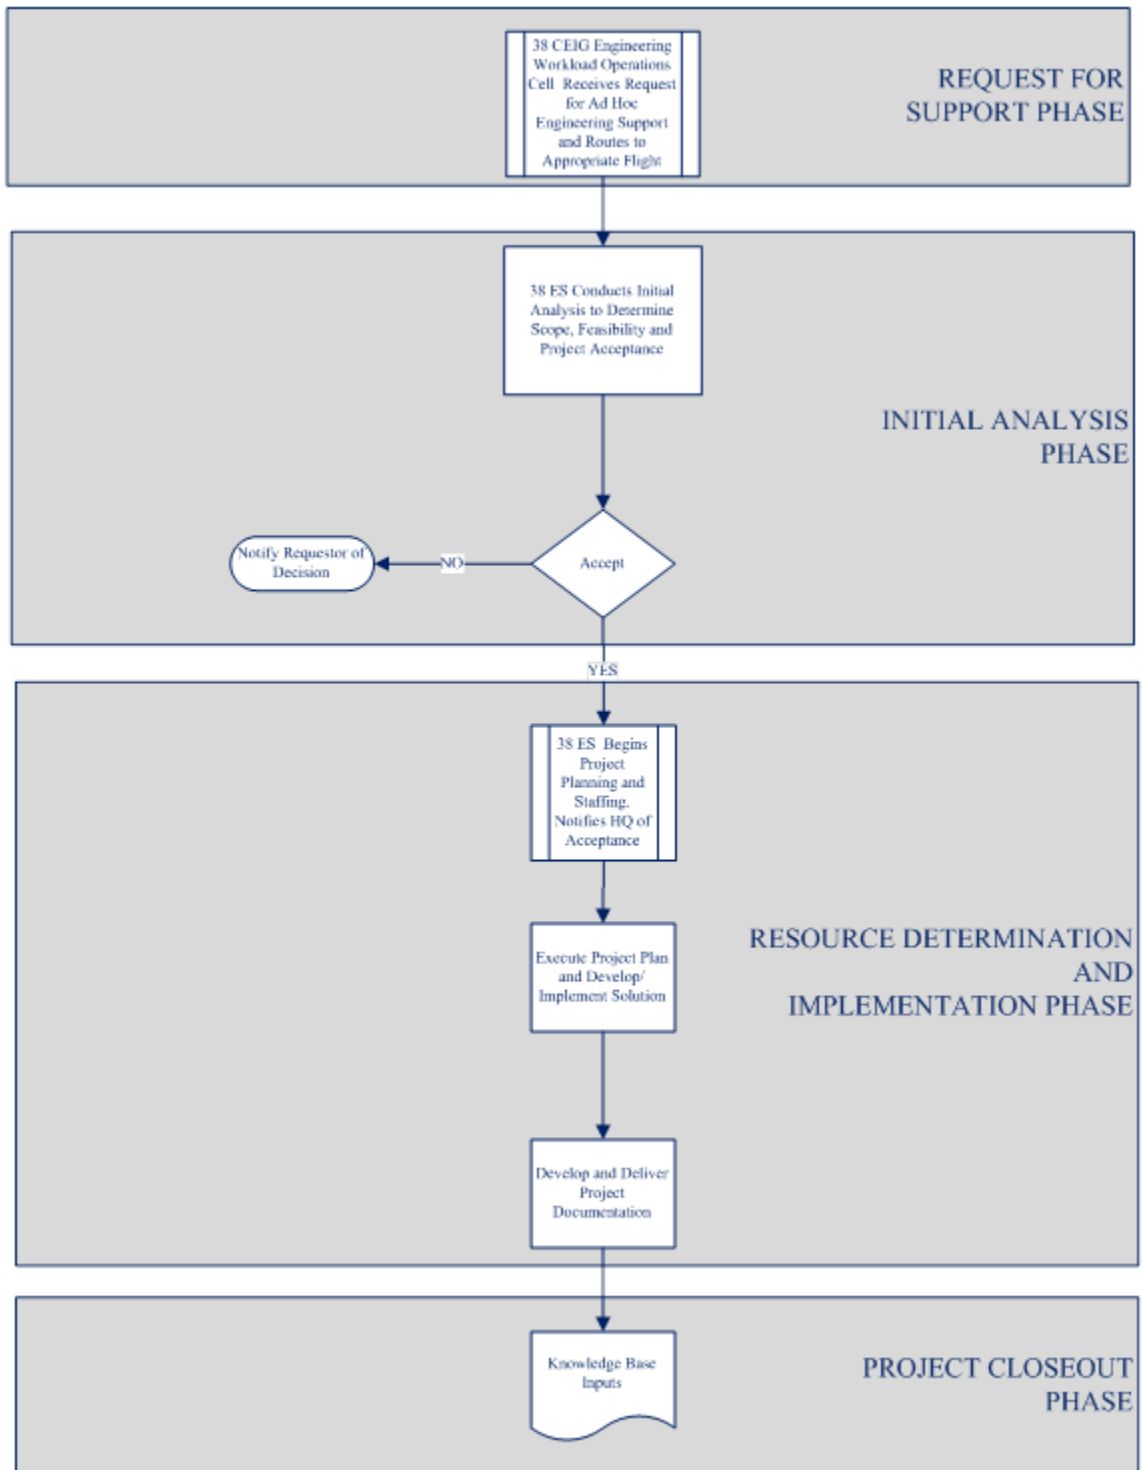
38 CEIG Engineering Workload Operations Cell Receives Request for Ad Hoc Engineering Support and Routes to Appropriate Flight

REQUEST FOR SUPPORT PHASE

38 ES Conducts Initial Analysis to Determine Scope, Feasibility and Project Acceptance

INITIAL ANALYSIS PHASE

Notify Requestor of Decision

NO

Accept

YES

38 ES Begins Project Planning and Staffing. Notifies HQ of Acceptance

Execute Project Plan and Develop/ Implement Solution

RESOURCE DETERMINATION AND IMPLEMENTATION PHASE

Develop and Deliver Project Documentation

Knowledge Base Inputs

PROJECT CLOSEOUT PHASE